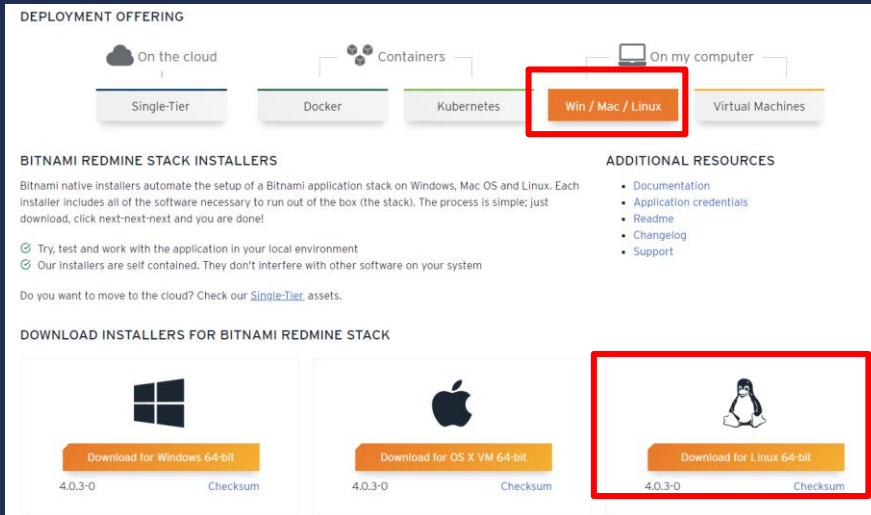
DEPLOYMENT OFFERING

On the cloud

Containers

On my computer

Single-Tier

Docker

Kubernetes

Win / Mac / Linux

Virtual Machines

BITNAMI REDMINE STACK INSTALLERS

Bitnami native installers automate the setup of a Bitnami application stack on Windows, Mac OS and Linux. Each installer includes all of the software necessary to run out of the box (the stack). The process is simple; just download, click next-next-next and you are done!

Try, test and work with the application in your local environment

Our installers are self contained. They don't interfere with other software on your system

Do you want to move to the cloud? Check our Single-Tier assets.

ADDITIONAL RESOURCES

- Documentation
- Application credentials
- Readme
- Changelog
- Support

DOWNLOAD INSTALLERS FOR BITNAMI REDMINE STACK

Download for Windows 64-bit

4.0.3-0

Checksum

Download for OS X VM 64-bit

4.0.3-0

Checksum

Download for Linux 64-bit

4.0.3-0

Checksum